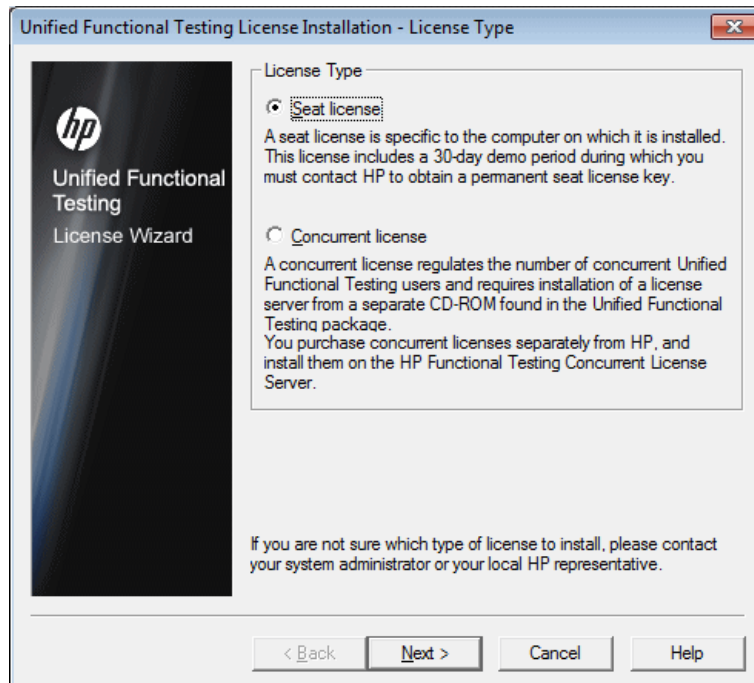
Unified Functional Testing License Installation - License Type

hp

Unified Functional Testing

License Wizard

License Type

Seat license

A seat license is specific to the computer on which it is installed. This license includes a 30-day demo period during which you must contact HP to obtain a permanent seat license key.

Concurrent license

A concurrent license regulates the number of concurrent Unified Functional Testing users and requires installation of a license server from a separate CD-ROM found in the Unified Functional Testing package.
You purchase concurrent licenses separately from HP, and install them on the HP Functional Testing Concurrent License Server.

If you are not sure which type of license to install, please contact your system administrator or your local HP representative.

< Back | Next > | Cancel | Help